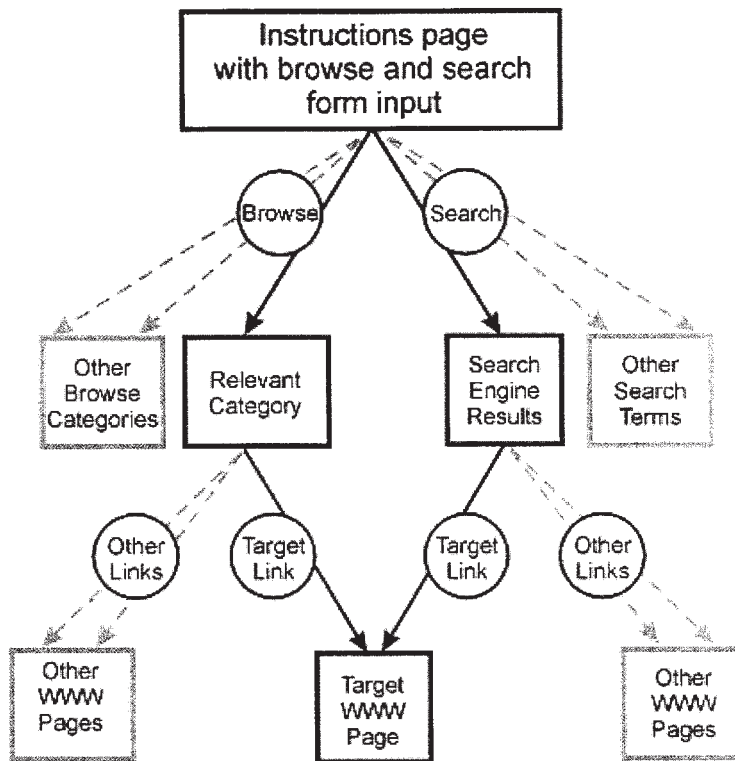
Instructions page with browse and search form input

Browse

Search

Other Browse Categories

Relevant Category

Search Engine Results

Other Search Terms

Other Links

Target Link

Target Link

Other Links

Other WWW Pages

Target WWW Page

Other WWW Pages